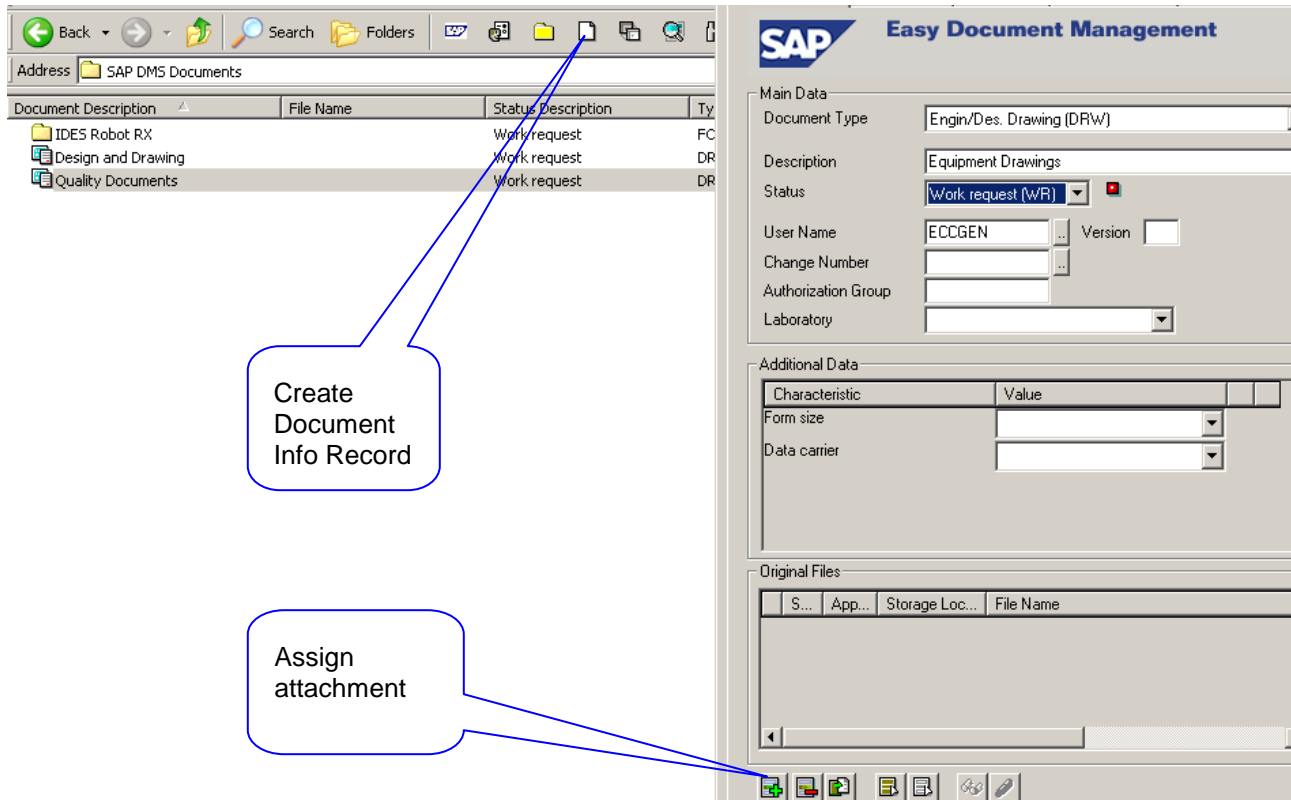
Back Search Folders

Address SAP DMS Documents

| Document Description | File Name | Status Description | Ty |
|---|---|---|---|
| IDES Robot RX | | Work request | FC |
| Design and Drawing | | Work request | DR |
| Quality Documents | | Work request | DR |

Create Document Info Record

Assign attachment

SAP Easy Document Management

Main Data

Document Type Engin/Des. Drawing (DRW)

Description Equipment Drawings

Status Work request (WR)

User Name ECCGEN Version

Change Number

Authorization Group

Laboratory

Additional Data

| Characteristic | Value |
|---|---|
| Form size | |
| Data carrier | |

Original Files

| S... | App... | Storage Loc... | File Name |
|---|---|---|---|